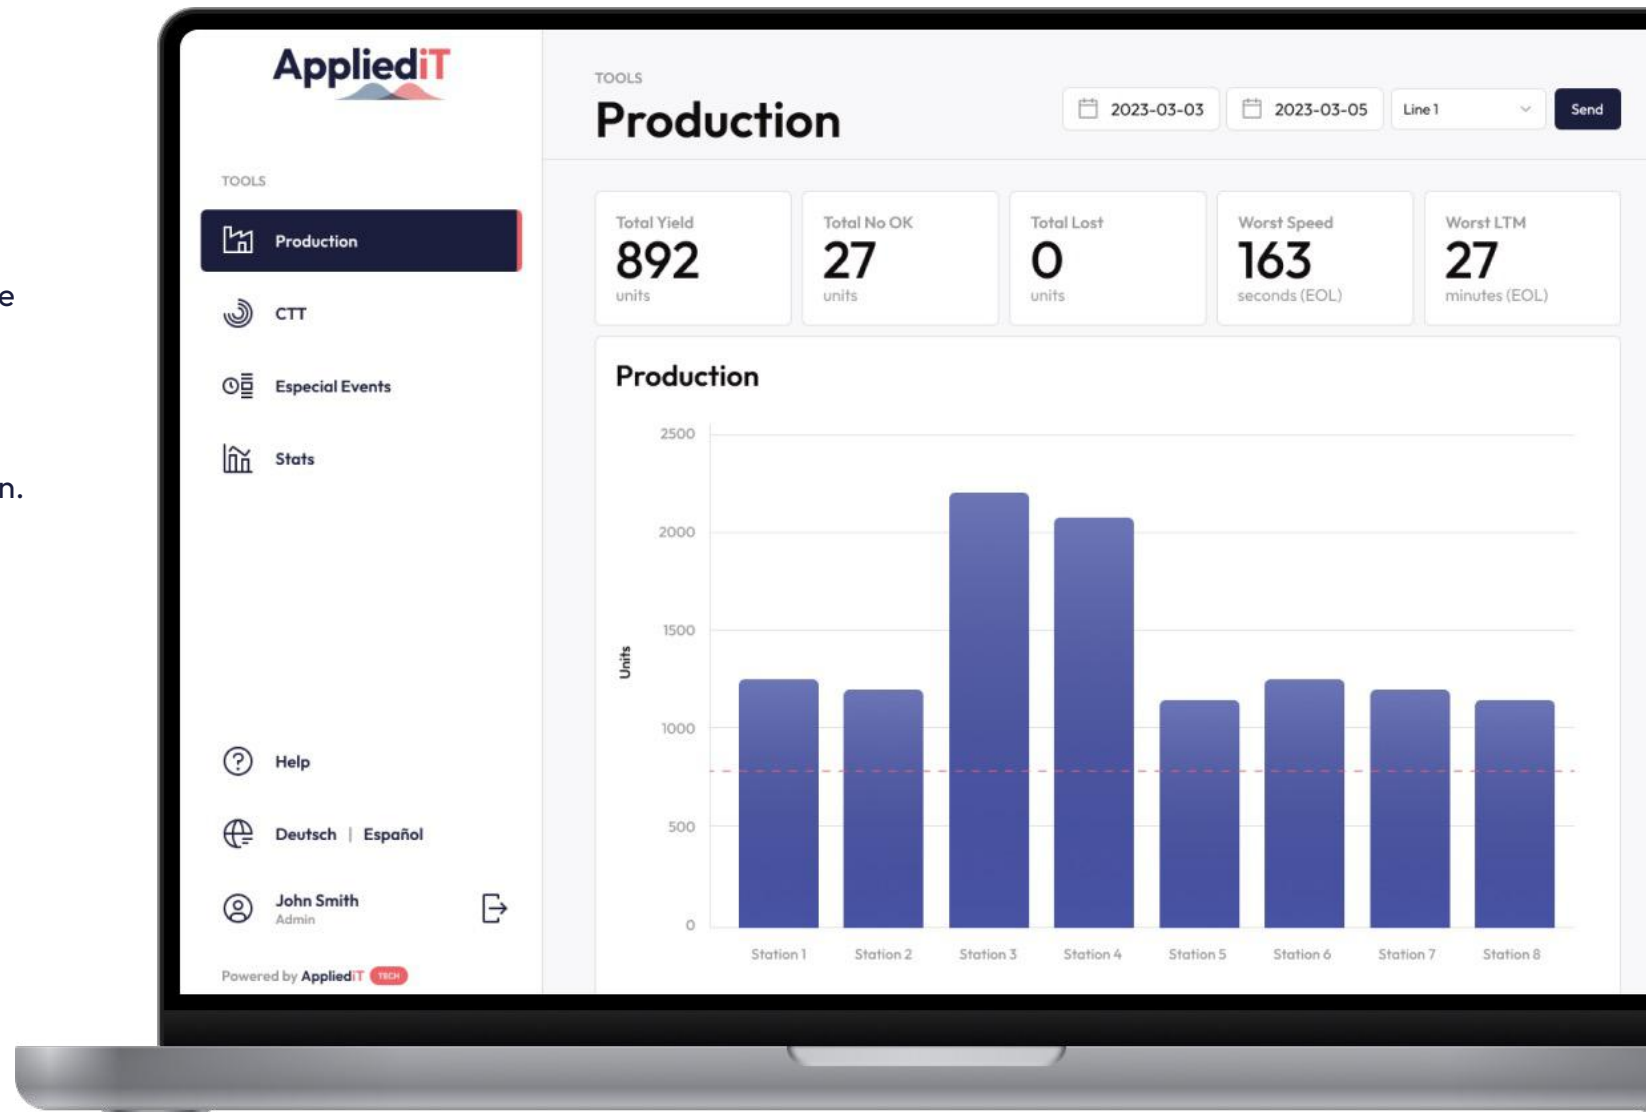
e

n.

AppliediT

TOOLS

Production

CTT

Especial Events

Stats

Help

Deutsch | Español

John Smith
Admin

Powered by AppliediT TECH

TOOLS

Production

2023-03-03

2023-03-05

Line 1

Send

Total Yield
892
units

Total No OK
27
units

Total Lost
0
units

Worst Speed
163
seconds (EOL)

Worst LTM
27
minutes (EOL)

Production

Units

2500
2000
1500
1000
500
0

Station 1
Station 2
Station 3
Station 4
Station 5
Station 6
Station 7
Station 8